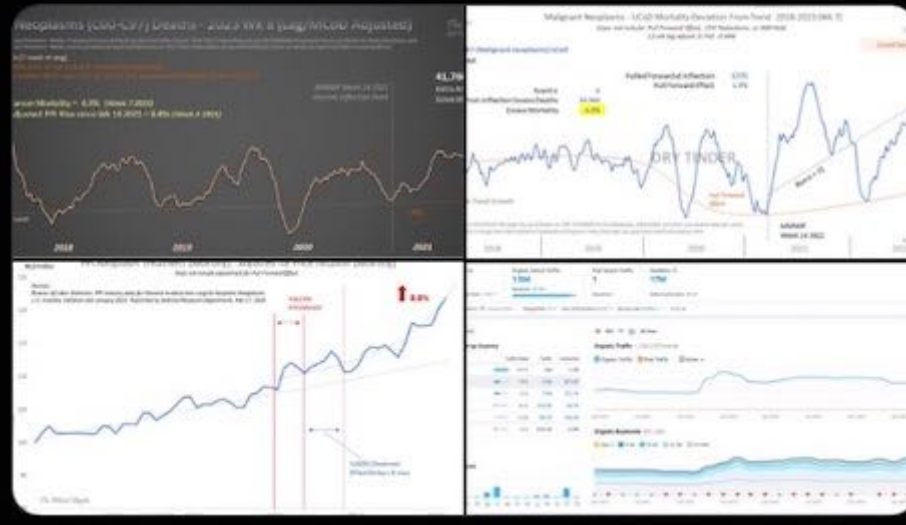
Neoplasms (C00-C97) Deaths - 2023 Wk 8 (Lag/MCOD Adjusted)

Excess Mortality = 6.9% (Week 7 2023)
Adjusted PPI Rise since Wk 14 2021 = 8.4% (Week 4 2023)

41.7%

2018
2019
2020
2021

Malignant Neoplasms - UCoD Mortality Deviation From Trend 2018-2023 (Wk 7)

Pulled Forward Inflection
Pull Forward Effect
Excess Mortality
6.9%

DRY TINDER

2021
Week 14 2021

8.4%

Organic Search Traffic
Organic Traffic
Organic Keywords